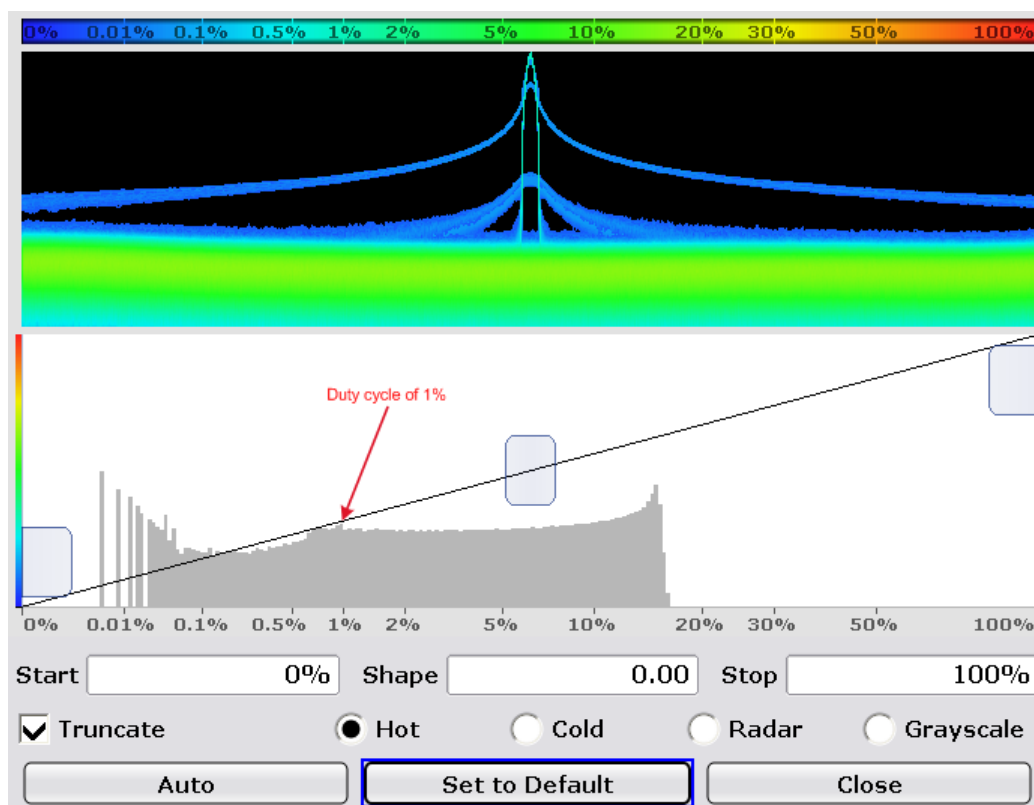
0% 0.01% 0.1% 0.5% 1% 2% 5% 10% 20% 30% 50% 100%

Duty cycle of 1%

0% 0.01% 0.1% 0.5% 1% 2% 5% 10% 20% 30% 50% 100%

Start 0%
Shape 0.00
Stop 100%

Truncate
Hot
Cold
Radar
Grayscale

Auto
Set to Default
Close